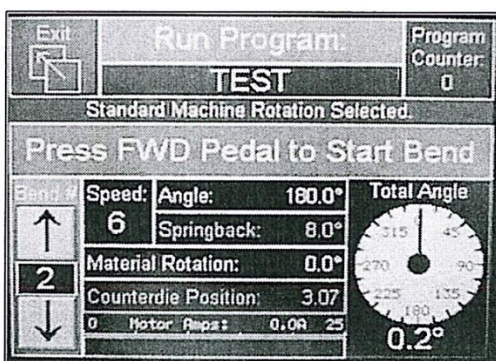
Exit

Run Program:

TEST

Program Counter: 0

Standard Machine Rotation Selected.

Press FWD Pedal to Start Bend

Bend #

↑

2

↓

Speed: 6

Angle: 180.0°

Springback: 8.0°

Material Rotation: 0.0°

Counterdie Position: 3.07

0 Motor Amps: 0.0A 25

Total Angle

315 45 270 90 225 135 180

0.2°